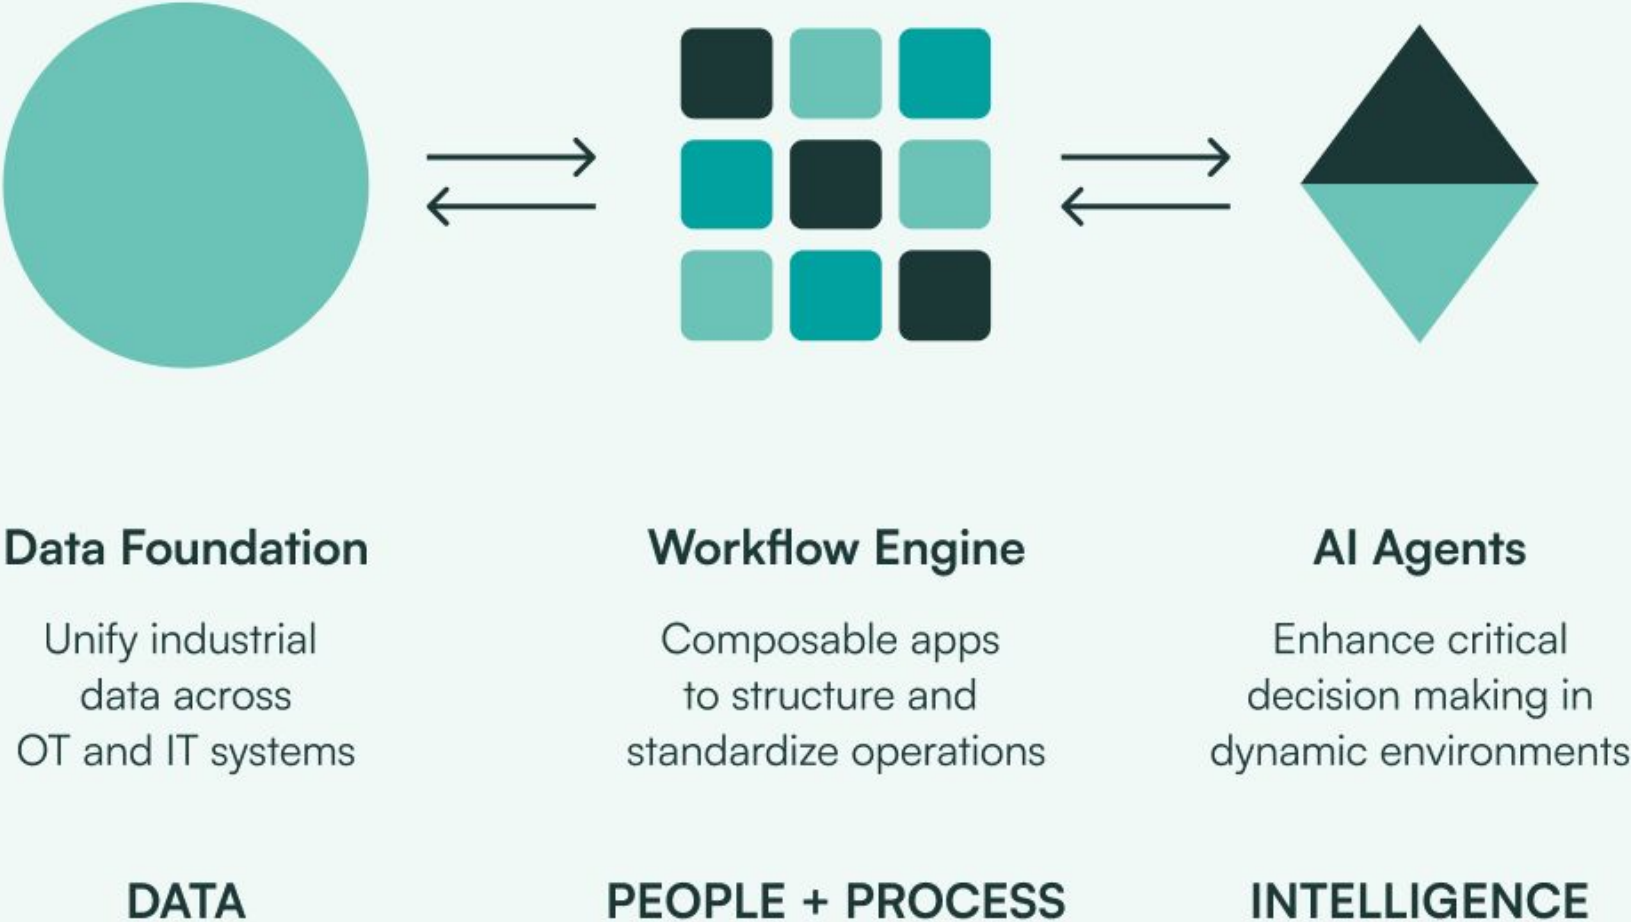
Data Foundation

Unify industrial data across OT and IT systems

DATA

Workflow Engine

Composable apps to structure and standardize operations

PEOPLE + PROCESS

AI Agents

Enhance critical decision making in dynamic environments

INTELLIGENCE